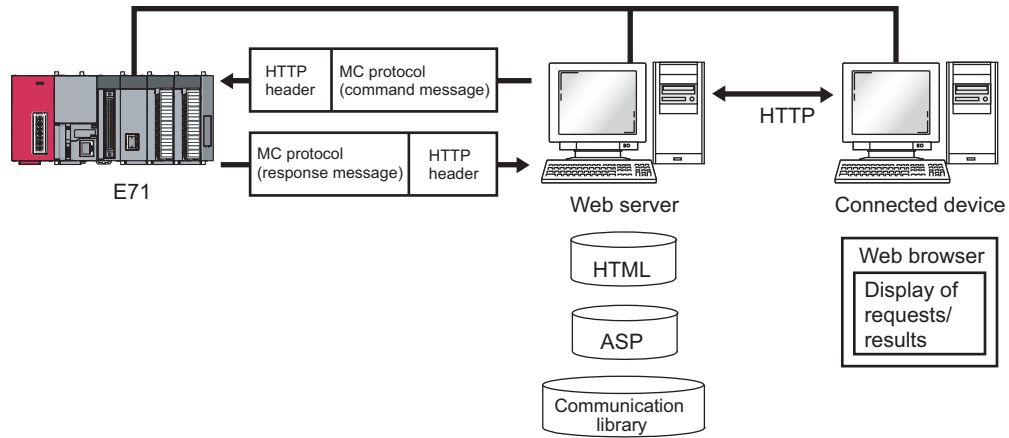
HTTP header

MC protocol (command message)

MC protocol (response message)

HTTP header

E71

HTTP

Web server

Connected device

HTML

ASP

Communication library

Web browser

Display of requests/ results